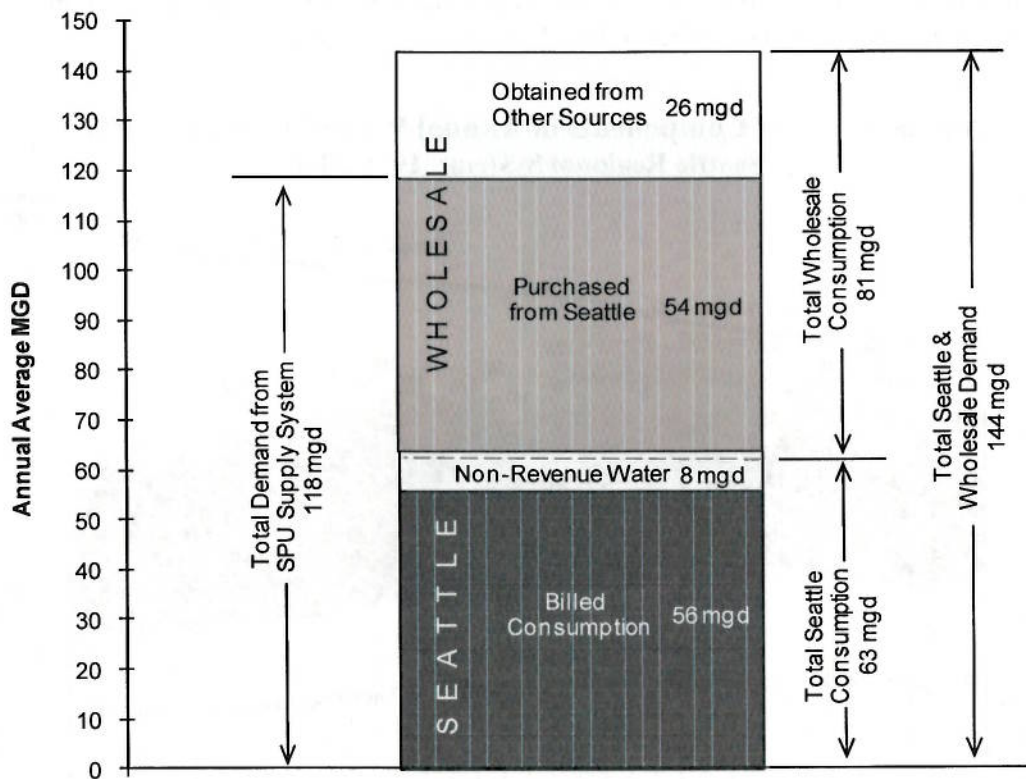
150
140
130
120
110
100
90
80
70
60
50
40
30
20
10
0

Annual Average MGD

Total Demand from SPU Supply System 118 mgd

Obtained from Other Sources 26 mgd

WHOLESALE

Purchased from Seattle 54 mgd

Non-Revenue Water 8 mgd

SEATTLE

Billed Consumption 56 mgd

Total Wholesale Consumption 81 mgd

Total Seattle Consumption 63 mgd

Total Seattle & Wholesale Demand 144 mgd